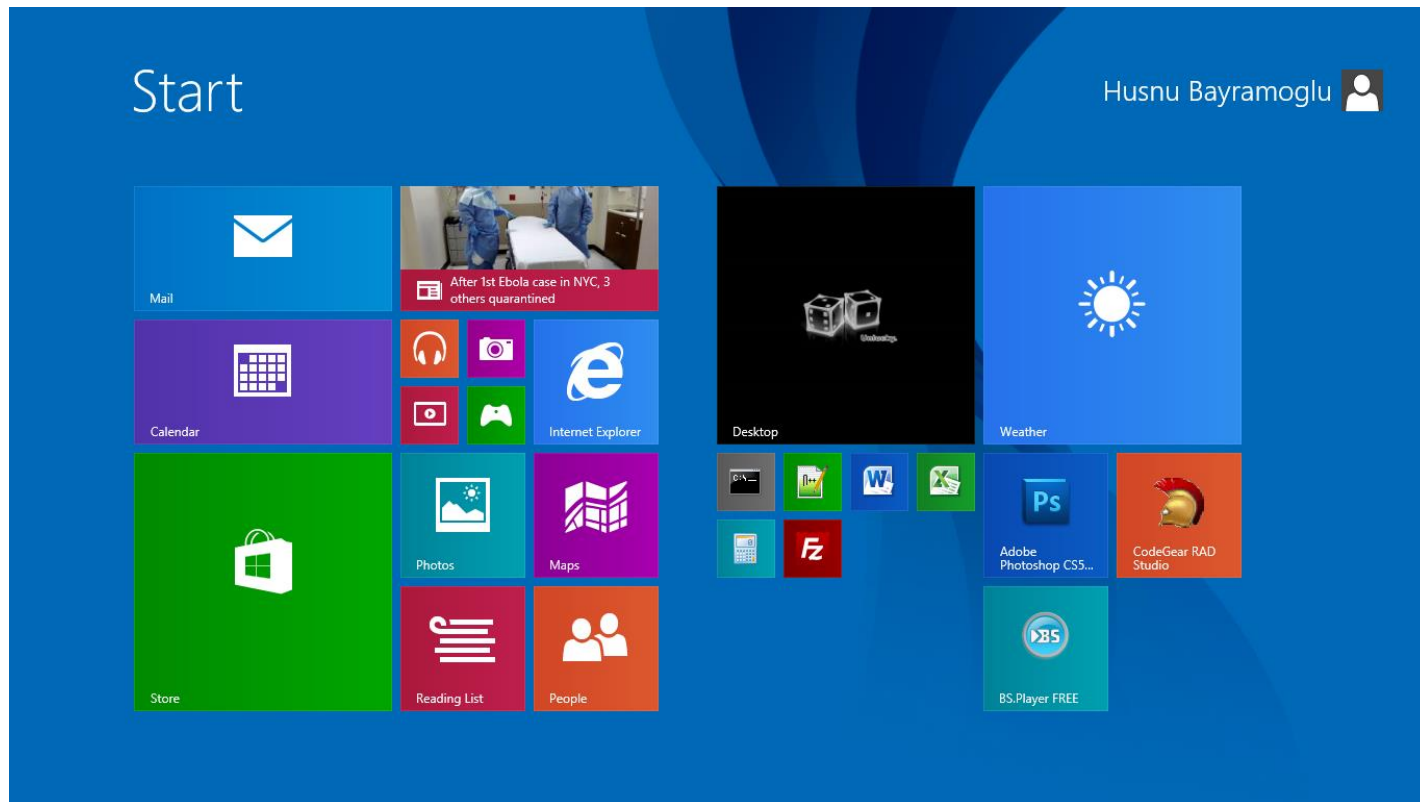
Start

Husnu Bayramoglu

Mail

After 1st Ebola case in NYC, 3 others quarantined

Desktop

Weather

Calendar

Internet Explorer

Store

Photos

Maps

Ps

Adobe Photoshop CS5...

CodeGear RAD Studio

Reading List

People

BS

BS.Player FREE